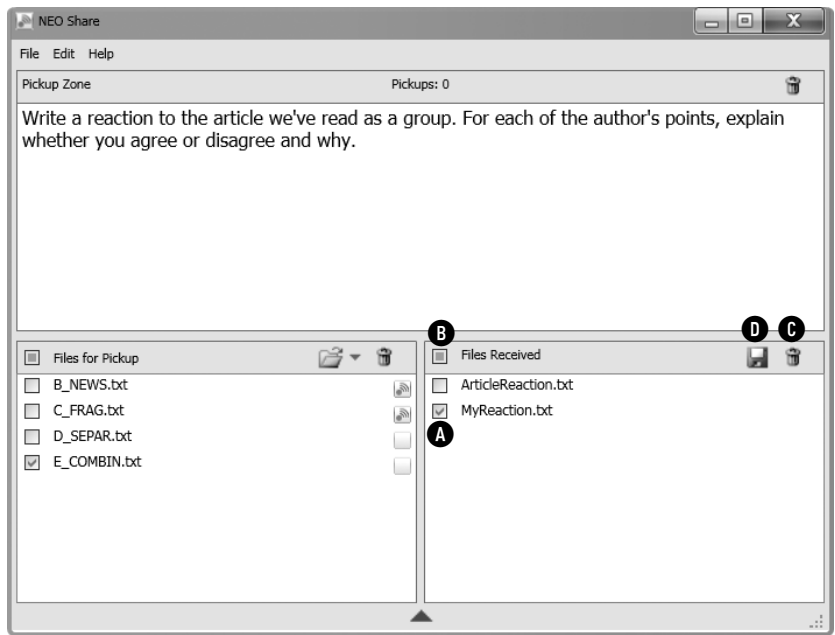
NEO Share

File Edit Help

Pickup Zone

Pickups: 0

Write a reaction to the article we've read as a group. For each of the author's points, explain whether you agree or disagree and why.

Files for Pickup

B_NEWS.txt
C_FRAG.txt
D_SEPAR.txt
E_COMBIN.txt

B

Files Received

D C

ArticleReaction.txt
MyReaction.txt

A